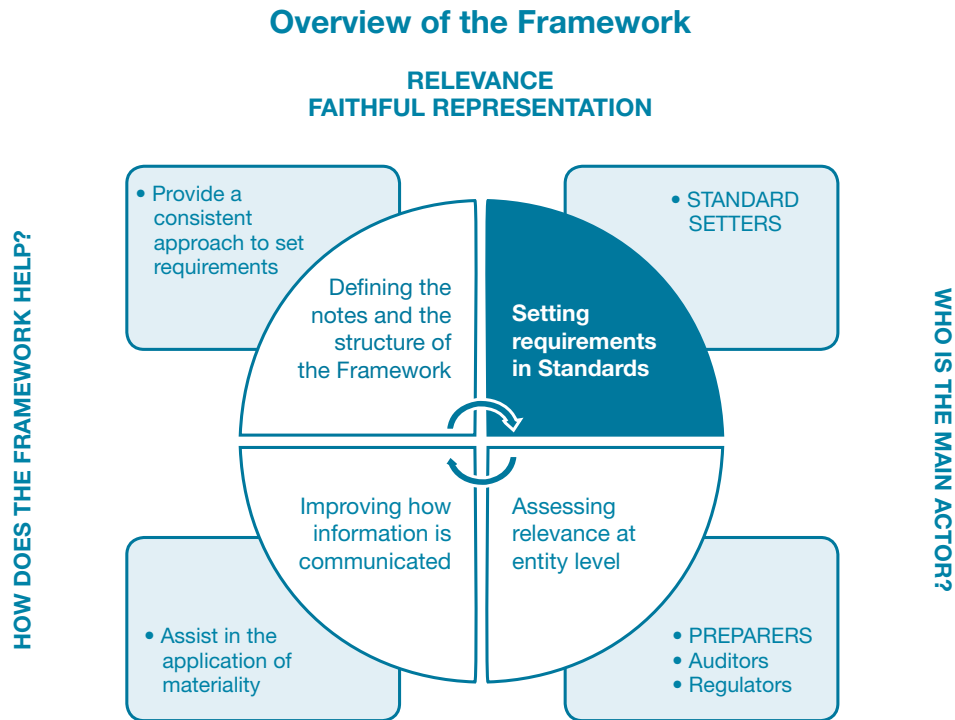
Overview of the Framework

RELEVANCE
FAITHFUL REPRESENTATION

HOW DOES THE FRAMEWORK HELP?

WHO IS THE MAIN ACTOR?

• Provide a consistent approach to set requirements

Defining the notes and the structure of the Framework

Setting requirements in Standards

• STANDARD SETTERS

Improving how information is communicated

Assessing relevance at entity level

• Assist in the application of materiality

• PREPARERS
• Auditors
• Regulators